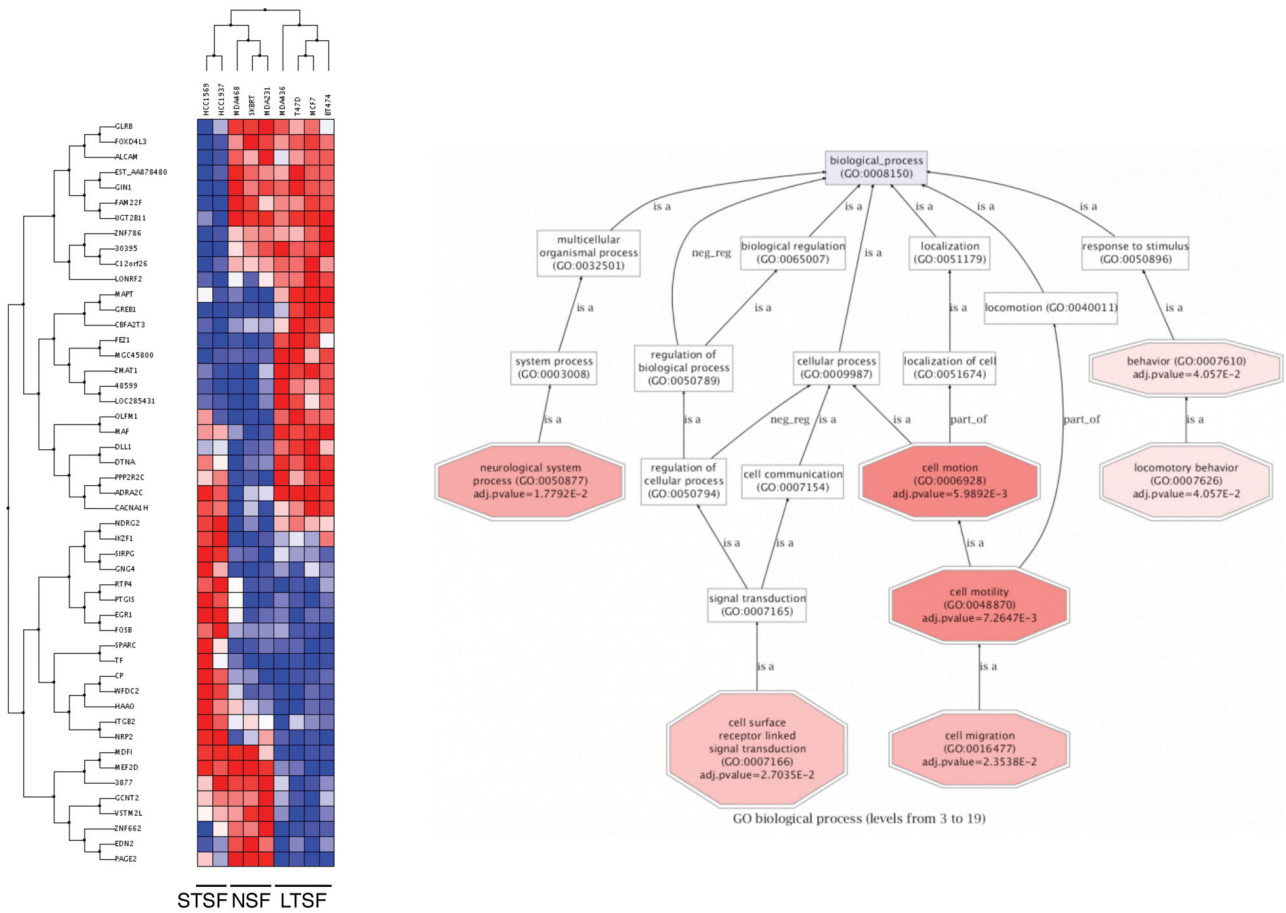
HCC1569
HCC1937
MDA468
SKBRT
MDA231
MDA436
T47D
MCF7
BT474

GLRB
FOXD4L3
ALCAM
EST_AA878480
GIN1
FAM22F
UGT2B11
ZNF786
30395
C12orf26
LONRF2
MAPT
GREB1
CBFA2T3
FEZ1
MGC45800
ZMAT1
48599
LOC285431
OLFM1
MAF
DLL1
DTNA
PPP2R2C
ADRA2C
CACNA1H
NDRG2
IKZF1
SIRPG
GNG4
RTP4
PTGIS
EGR1
FOSB
SPARC
TF
CP
WFDC2
HAAO
ITGB2
NRP2
MDFI
MEF2D
3877
GCNT2
VSTM2L
ZNF662
EDN2
PAGE2

STSF NSF LTSF

biological_process (GO:0008150)
is a
is a
is a
is a
is a
multicellular organismal process (GO:0032501)
neg_reg
biological regulation (GO:0065007)
localization (GO:0051179)
response to stimulus (GO:0050896)
is a
is a
is a
locomotion (GO:0040011)
is a
system process (GO:0003008)
regulation of biological process (GO:0050789)
cellular process (GO:0009987)
localization of cell (GO:0051674)
behavior (GO:0007610) adj.pvalue=4.057E−2
is a
is a
neg_reg
is a
part_of
part_of
is a
neurological system process (GO:0050877) adj.pvalue=1.7792E−2
regulation of cellular process (GO:0050794)
cell communication (GO:0007154)
cell motion (GO:0006928) adj.pvalue=5.9892E−3
locomotory behavior (GO:0007626) adj.pvalue=4.057E−2
is a
is a
is a
signal transduction (GO:0007165)
cell motility (GO:0048870) adj.pvalue=7.2647E−3
is a
is a
cell surface receptor linked signal transduction (GO:0007166) adj.pvalue=2.7035E−2
cell migration (GO:0016477) adj.pvalue=2.3538E−2
GO biological process (levels from 3 to 19)